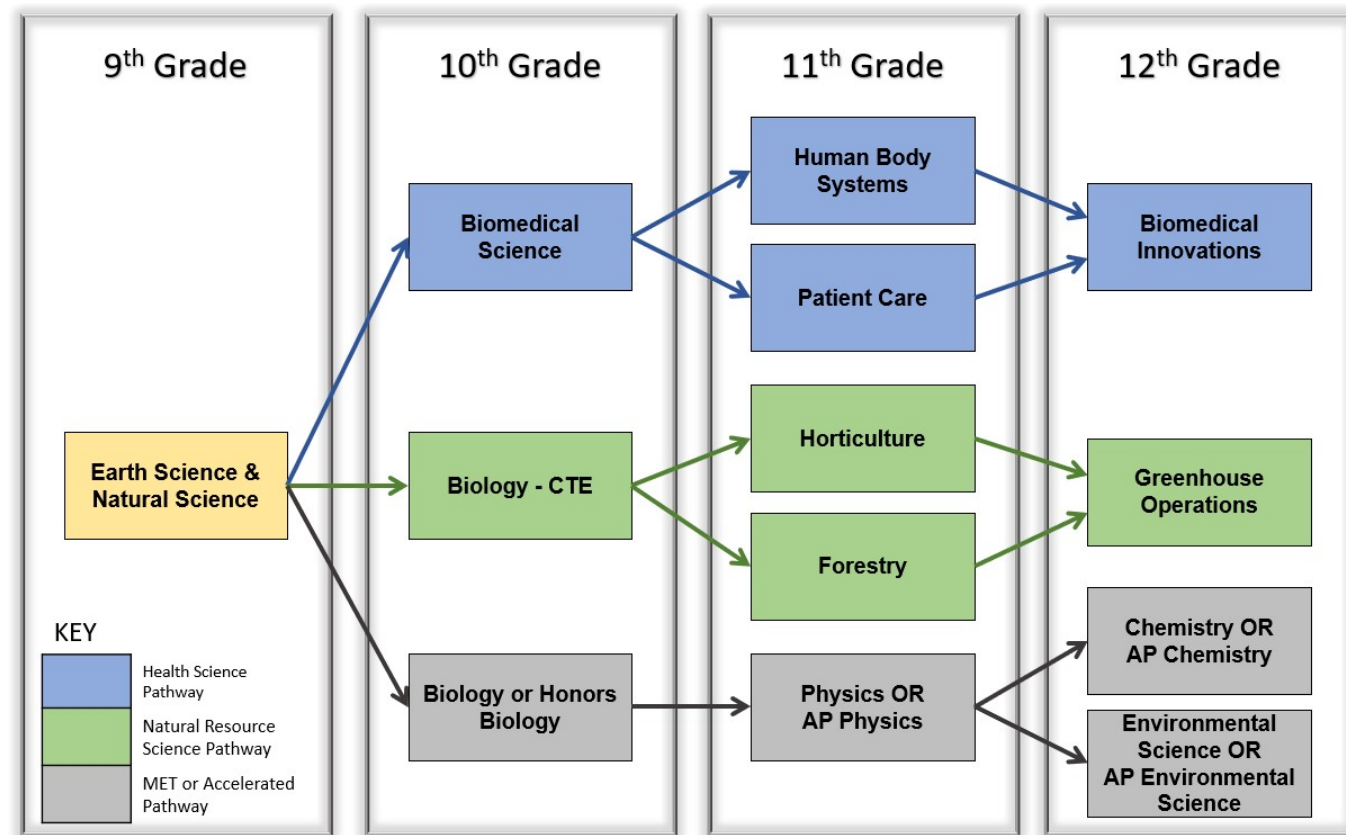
9$^{th}$ Grade

10$^{th}$ Grade

11$^{th}$ Grade

12$^{th}$ Grade

Earth Science & Natural Science

Biomedical Science

Biology - CTE

Biology or Honors Biology

Human Body Systems

Patient Care

Horticulture

Forestry

Physics OR AP Physics

Biomedical Innovations

Greenhouse Operations

Chemistry OR AP Chemistry

Environmental Science OR AP Environmental Science

KEY

Health Science Pathway

Natural Resource Science Pathway

MET or Accelerated Pathway